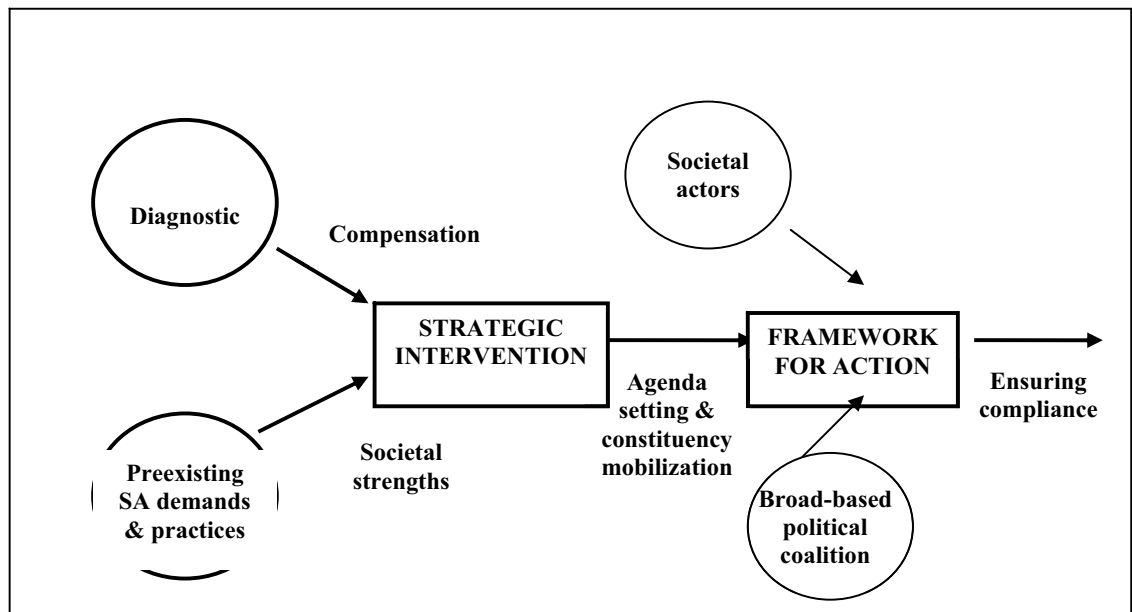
Diagnostic

Compensation

Preexisting SA demands & practices

Societal strengths

STRATEGIC INTERVENTION

Agenda setting & constituency mobilization

Societal actors

FRAMEWORK FOR ACTION

Broad-based political coalition

Ensuring compliance